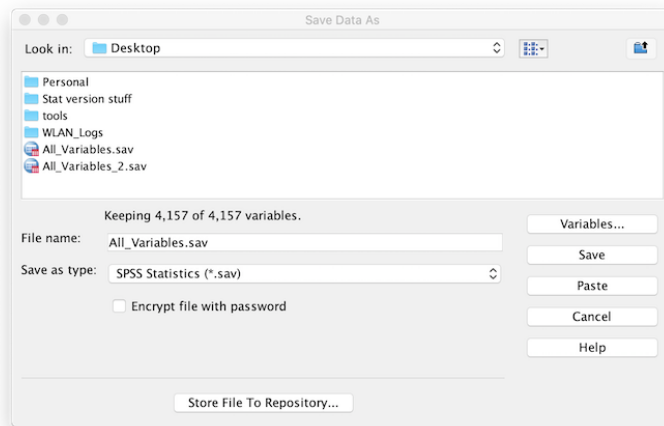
Save Data As

Look in: Desktop

Personal
Stat version stuff
tools
WLAN_Logs
All_Variables.sav
All_Variables_2.sav

Keeping 4,157 of 4,157 variables.

File name: All_Variables.sav

Save as type: SPSS Statistics (*.sav)

Encrypt file with password

Variables...
Save
Paste
Cancel
Help

Store File To Repository...